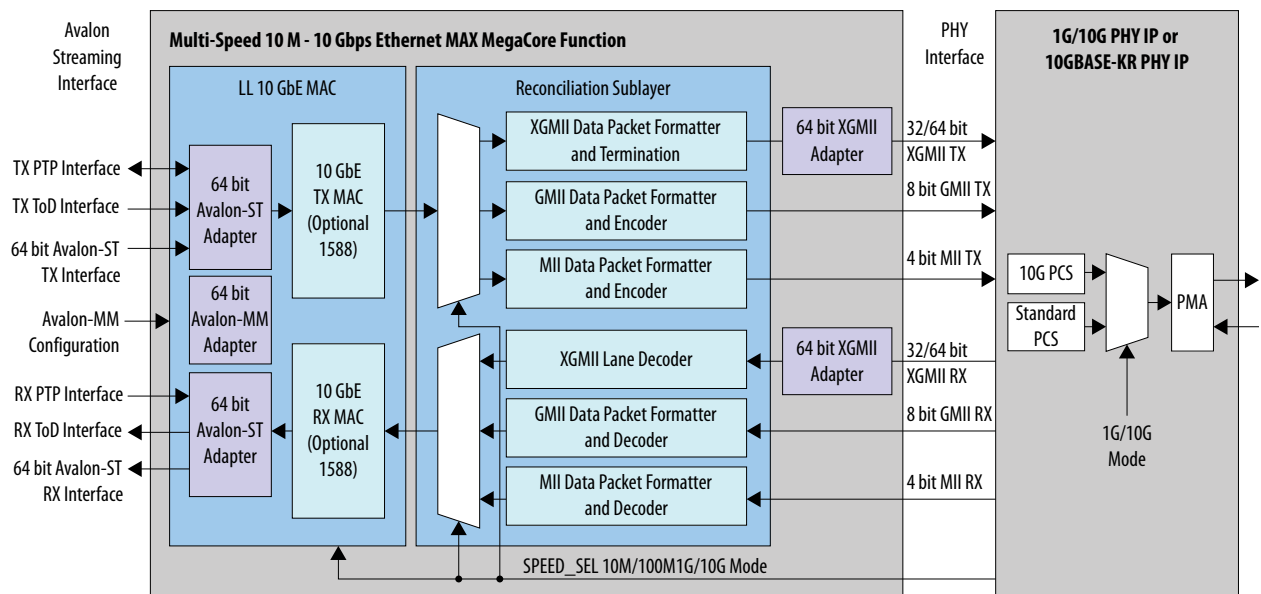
Avalon Streaming Interface

Multi-Speed 10 M - 10 Gbps Ethernet MAX MegaCore Function

PHY Interface

1G/10G PHY IP or 10GBASE-KR PHY IP

LL 10 GbE MAC

Reconciliation Sublayer

TX PTP Interface

TX ToD Interface

64 bit Avalon-ST TX Interface

Avalon-MM Configuration

RX PTP Interface

RX ToD Interface

64 bit Avalon-ST RX Interface

64 bit Avalon-ST Adapter

64 bit Avalon-MM Adapter

64 bit Avalon-ST Adapter

10 GbE TX MAC (Optional 1588)

10 GbE RX MAC (Optional 1588)

XGMII Data Packet Formatter and Termination

GMII Data Packet Formatter and Encoder

MII Data Packet Formatter and Encoder

XGMII Lane Decoder

GMII Data Packet Formatter and Decoder

MII Data Packet Formatter and Decoder

64 bit XGMII Adapter

64 bit XGMII Adapter

32/64 bit XGMII TX

8 bit GMII TX

4 bit MII TX

32/64 bit XGMII RX

8 bit GMII RX

4 bit MII RX

10G PCS

Standard PCS

PMA

1G/10G Mode

SPEED_SEL 10M/100M1G/10G Mode